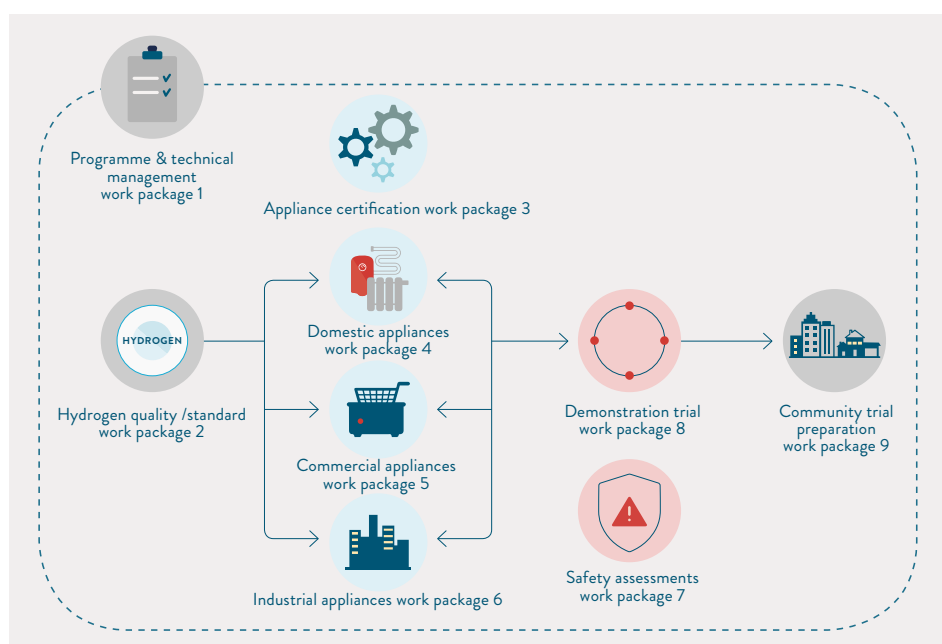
Programme & technical management work package 1

Appliance certification work package 3

HYDROGEN

Hydrogen quality /standard work package 2

Domestic appliances work package 4

Commercial appliances work package 5

Industrial appliances work package 6

Demonstration trial work package 8

Community trial preparation work package 9

Safety assessments work package 7